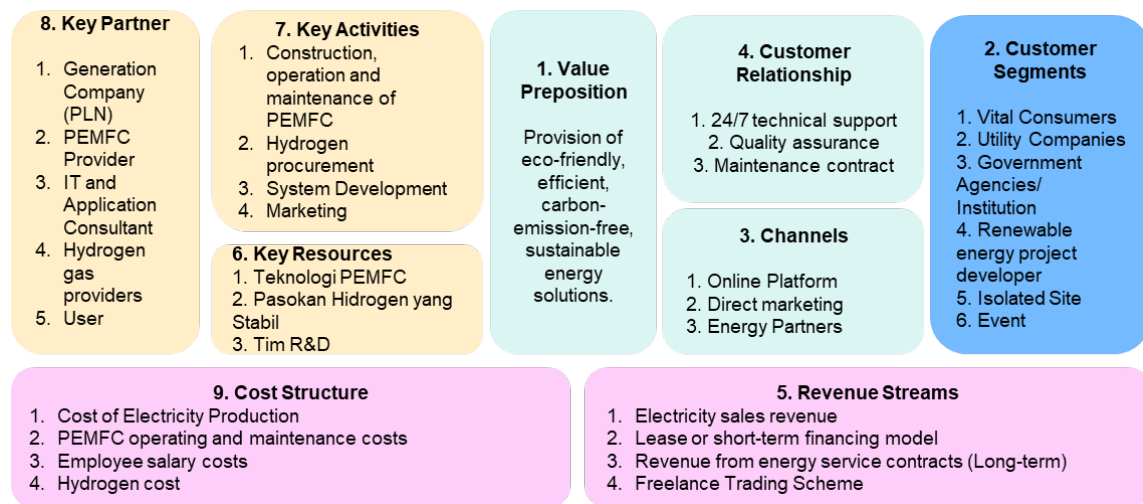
8. Key Partner

1. Generation Company (PLN)
2. PEMFC Provider
3. IT and Application Consultant
4. Hydrogen gas providers
5. User

7. Key Activities

1. Construction, operation and maintenance of PEMFC
2. Hydrogen procurement
3. System Development
4. Marketing

6. Key Resources

1. Teknologi PEMFC
2. Pasokan Hidrogen yang Stabil
3. Tim R&D

1. Value Preposition

Provision of eco-friendly, efficient, carbon-emission-free, sustainable energy solutions.

4. Customer Relationship

1. 24/7 technical support
2. Quality assurance
3. Maintenance contract

3. Channels

1. Online Platform
2. Direct marketing
3. Energy Partners

2. Customer Segments

1. Vital Consumers
2. Utility Companies
3. Government Agencies/ Institution
4. Renewable energy project developer
5. Isolated Site
6. Event

9. Cost Structure

1. Cost of Electricity Production
2. PEMFC operating and maintenance costs
3. Employee salary costs
4. Hydrogen cost

5. Revenue Streams

1. Electricity sales revenue
2. Lease or short-term financing model
3. Revenue from energy service contracts (Long-term)
4. Freelance Trading Scheme